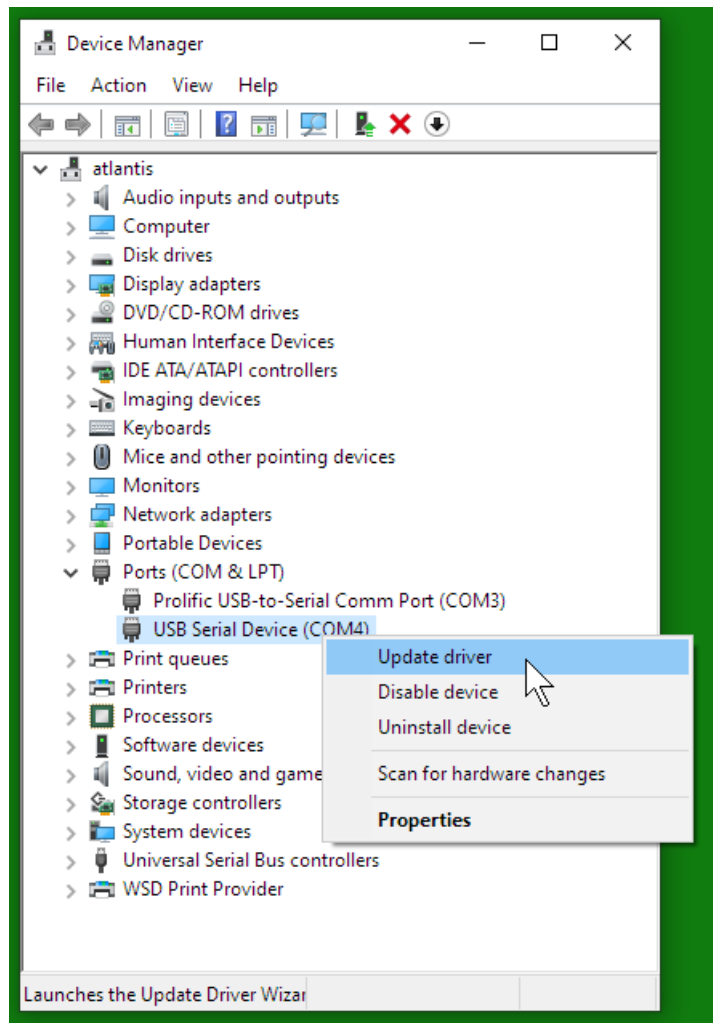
Device Manager

File Action View Help

atlantis
Audio inputs and outputs
Computer
Disk drives
Display adapters
DVD/CD-ROM drives
Human Interface Devices
IDE ATA/ATAPI controllers
Imaging devices
Keyboards
Mice and other pointing devices
Monitors
Network adapters
Portable Devices
Ports (COM & LPT)
Prolific USB-to-Serial Comm Port (COM3)
USB Serial Device (COM4)
Print queues
Printers
Processors
Software devices
Sound, video and game
Storage controllers
System devices
Universal Serial Bus controllers
WSD Print Provider

Update driver
Disable device
Uninstall device
Scan for hardware changes
Properties

Launches the Update Driver Wizar